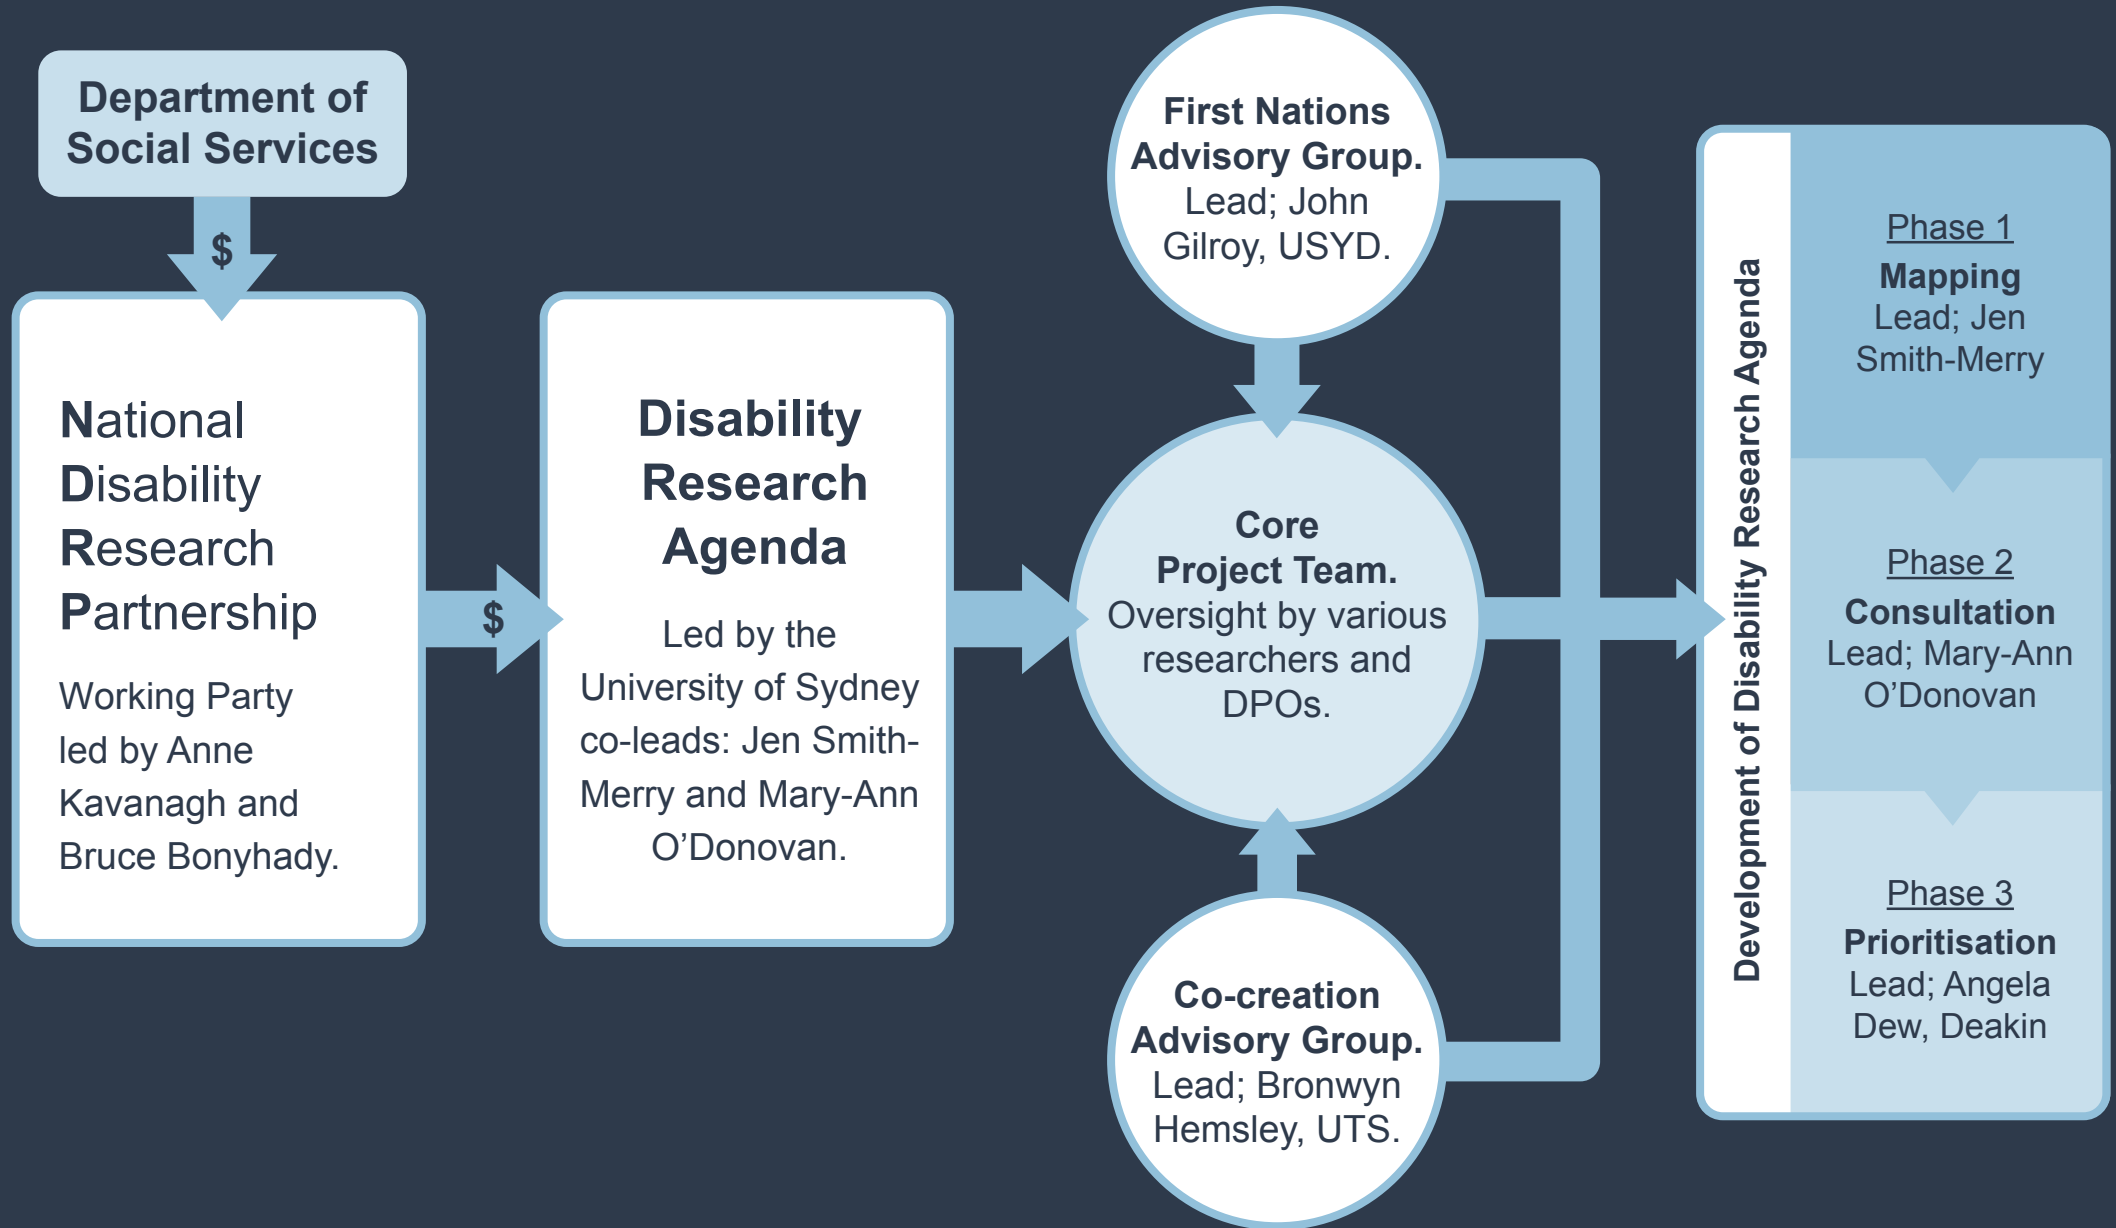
Department of Social Services

$

National Disability Research Partnership

Working Party led by Anne Kavanagh and Bruce Bonyhady.

$

Disability Research Agenda

Led by the University of Sydney co-leads: Jen Smith-Merry and Mary-Ann O'Donovan.

First Nations Advisory Group. Lead; John Gilroy, USYD.

Core Project Team. Oversight by various researchers and DPOs.

Co-creation Advisory Group. Lead; Bronwyn Hemsley, UTS.

Development of Disability Research Agenda

Phase 1
Mapping
Lead; Jen Smith-Merry

Phase 2
Consultation
Lead; Mary-Ann O'Donovan

Phase 3
Prioritisation
Lead; Angela Dew, Deakin